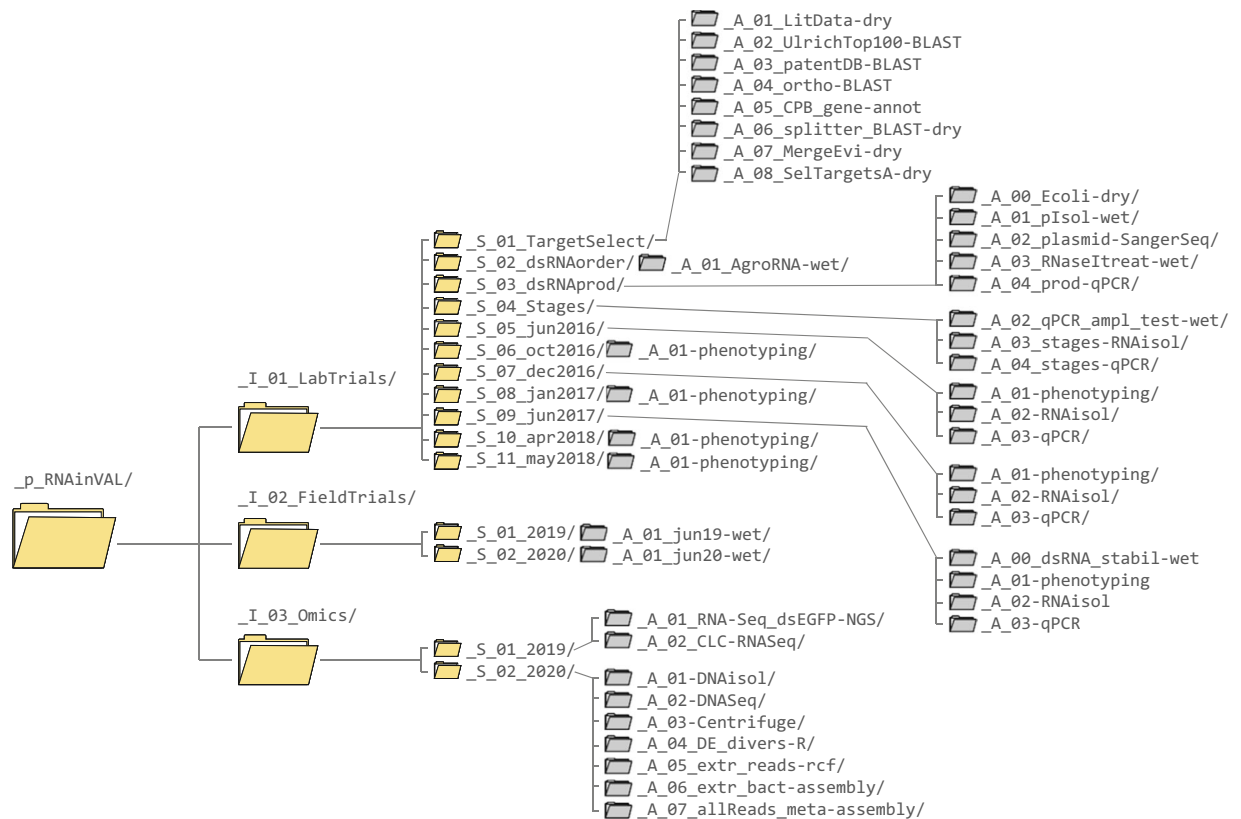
_A_01_LitData-dry
_A_02_UlrichTop100-BLAST
_A_03_patentDB-BLAST
_A_04_ortho-BLAST
_A_05_CPB_gene-annot
_A_06_splitter_BLAST-dry
_A_07_MergeEvi-dry
_A_08_SelTargetsA-dry

_A_00_Ecoli-dry/
_A_01_pIsol-wet/
_A_02_plasmid-SangerSeq/
_A_03_RNaseItreat-wet/
_A_04_prod-qPCR/

_S_01_TargetSelect/
_S_02_dsRNAorder/ _A_01_AgroRNA-wet/
_S_03_dsRNAprod/
_S_04_Stages/
_S_05_jun2016/
_S_06_oct2016/ _A_01-phenotyping/
_S_07_dec2016/
_S_08_jan2017/ _A_01-phenotyping/
_S_09_jun2017/
_S_10_apr2018/ _A_01-phenotyping/
_S_11_may2018/ _A_01-phenotyping/

_A_02_qPCR_ampl_test-wet/
_A_03_stages-RNAisol/
_A_04_stages-qPCR/

_A_01-phenotyping/
_A_02-RNAisol/
_A_03-qPCR/

_A_01-phenotyping/
_A_02-RNAisol/
_A_03-qPCR/

_A_00_dsRNA_stabil-wet
_A_01-phenotyping
_A_02-RNAisol
_A_03-qPCR

_p_RNAinVAL/

_I_01_LabTrials/

_I_02_FieldTrials/
_S_01_2019/ _A_01_jun19-wet/
_S_02_2020/ _A_01_jun20-wet/

_I_03_Omics/
_S_01_2019/
_S_02_2020/
_A_01_RNA-Seq_dsEGFP-NGS/
_A_02_CLC-RNASeq/
_A_01-DNAisol/
_A_02-DNASeq/
_A_03-Centrifuge/
_A_04_DE_divers-R/
_A_05_extr_reads-rcf/
_A_06_extr_bact-assembly/
_A_07_allReads_meta-assembly/